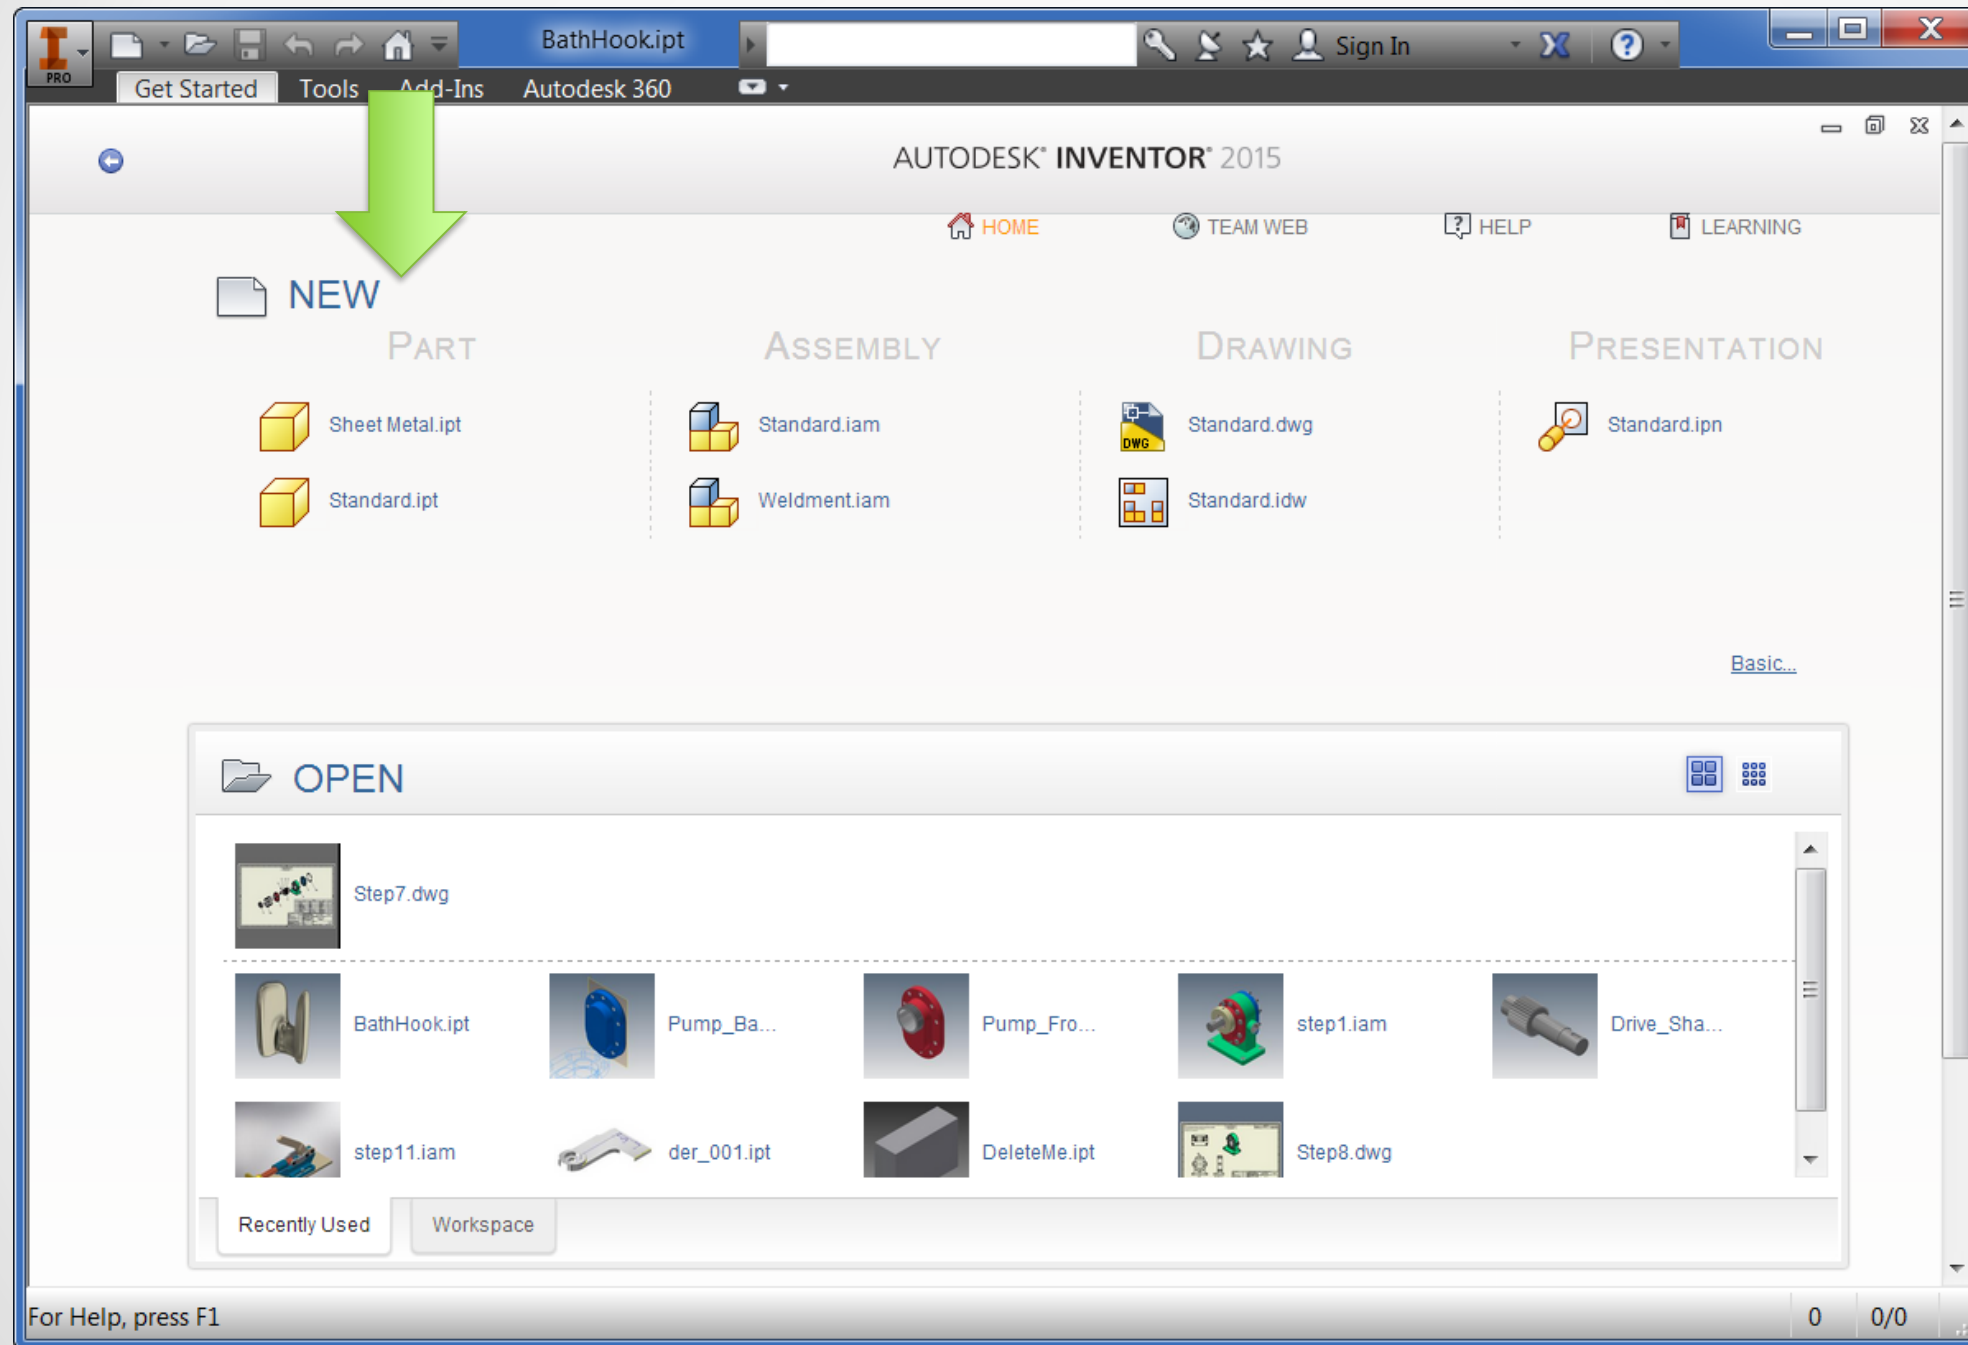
PRO

BathHook.ipt

Sign In

Get Started Tools Add-Ins Autodesk 360

AUTODESK® INVENTOR® 2015

HOME TEAM WEB HELP LEARNING

NEW

PART

Sheet Metal.ipt

Standard.ipt

ASSEMBLY

Standard.iam

Weldment.iam

DRAWING

Standard.dwg

Standard.idw

PRESENTATION

Standard.ipn

Basic...

OPEN

Step7.dwg

BathHook.ipt Pump_Ba... Pump_Fro... step1.iam Drive_Sha...

step11.iam der_001.ipt DeleteMe.ipt Step8.dwg

Recently Used Workspace

For Help, press F1

0 0/0